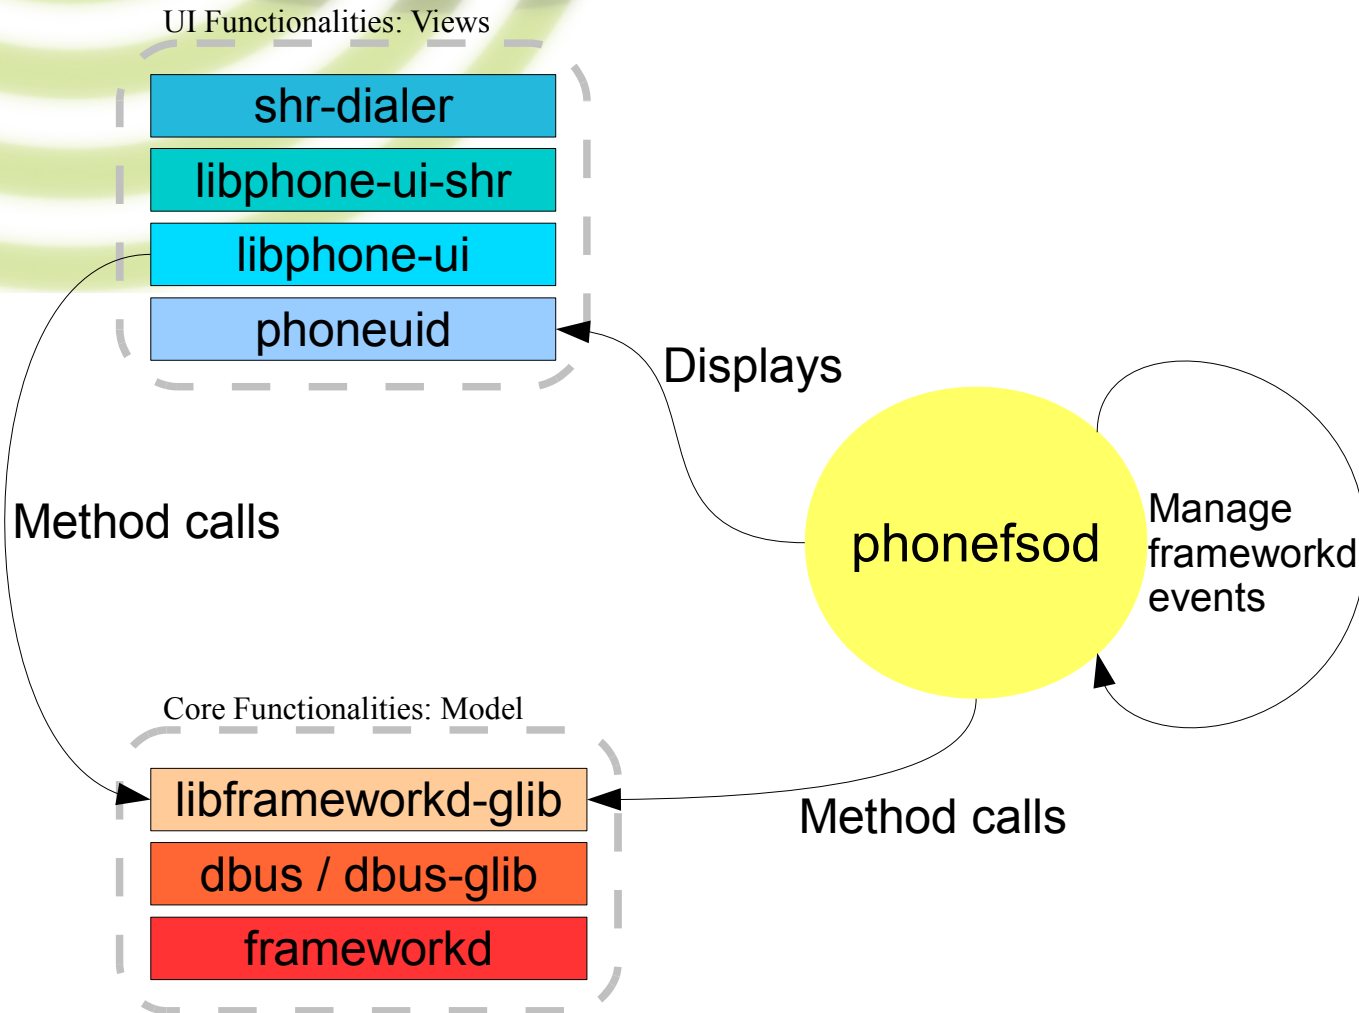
UI Functionalities: Views

shr-dialer

libphone-ui-shr

libphone-ui

phoneuid

Displays

Method calls

phonefsod

Manage frameworkd events

Core Functionalities: Model

libframeworkd-glib

dbus / dbus-glib

frameworkd

Method calls